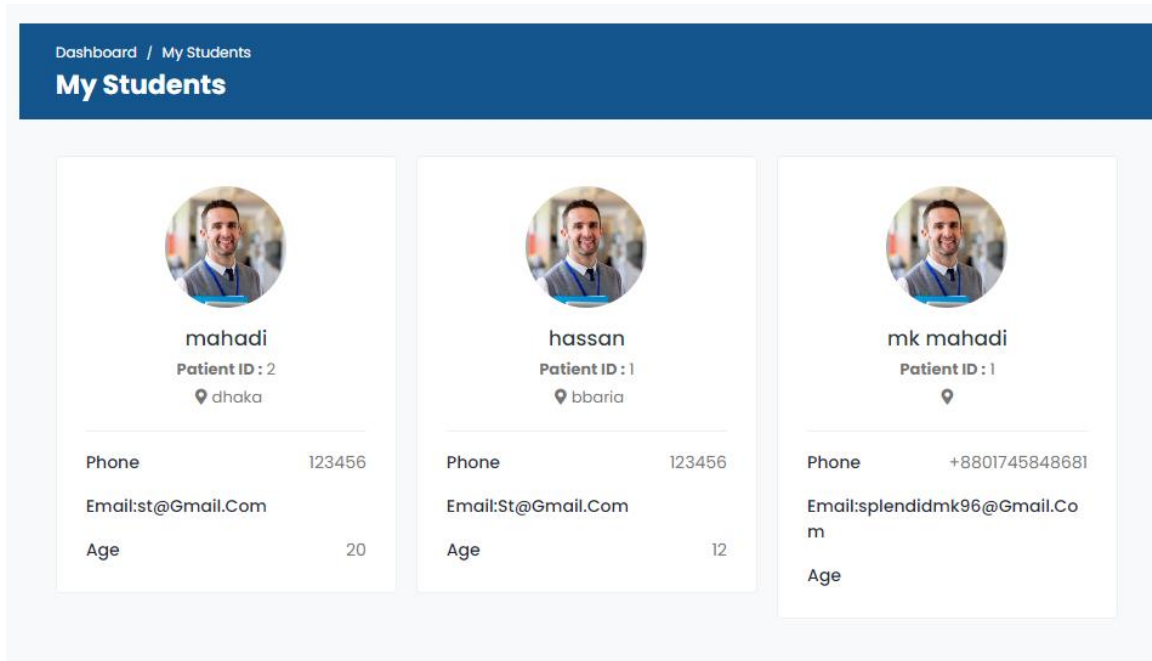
Dashboard / My Students

My Students

mahadi
Patient ID : 2
dhaka

Phone 123456

Email:st@Gmail.Com

Age 20

hassan
Patient ID : 1
bbaria

Phone 123456

Email:St@Gmail.Com

Age 12

mk mahadi
Patient ID : 1

Phone +8801745848681

Email:splendidmk96@Gmail.Com

Age